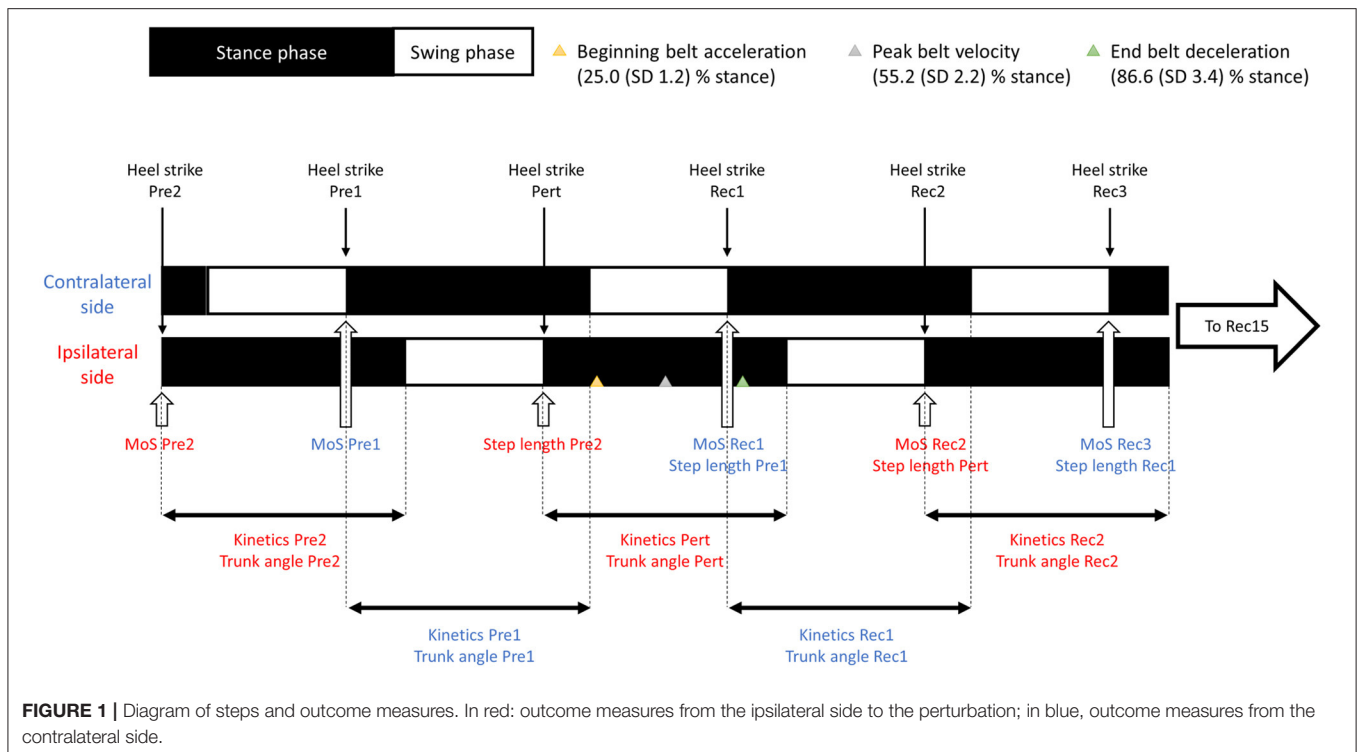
Stance phase Swing phase

Beginning belt acceleration (25.0 (SD 1.2) % stance)

Peak belt velocity (55.2 (SD 2.2) % stance)

End belt deceleration (86.6 (SD 3.4) % stance)

Heel strike Pre2

Heel strike Pre1

Heel strike Pert

Heel strike Rec1

Heel strike Rec2

Heel strike Rec3

Contralateral side

Ipsilateral side

To Rec15

MoS Pre2

MoS Pre1

Step length Pre2

MoS Rec1
Step length Pre1

MoS Rec2
Step length Pert

MoS Rec3
Step length Rec1

Kinetics Pre2
Trunk angle Pre2

Kinetics Pert
Trunk angle Pert

Kinetics Rec2
Trunk angle Rec2

Kinetics Pre1
Trunk angle Pre1

Kinetics Rec1
Trunk angle Rec1

**FIGURE 1 |** Diagram of steps and outcome measures. In red: outcome measures from the ipsilateral side to the perturbation; in blue, outcome measures from the contralateral side.